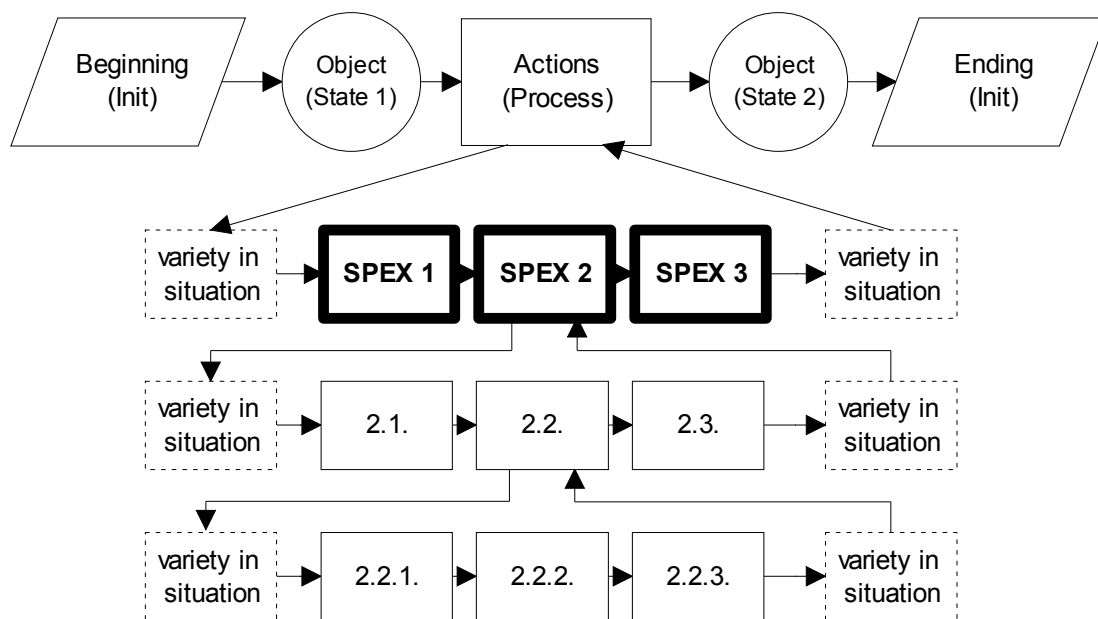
Beginning (Init)

Object (State 1)

Actions (Process)

Object (State 2)

Ending (Init)

variety in situation

SPEX 1

SPEX 2

SPEX 3

variety in situation

variety in situation

2.1.

2.2.

2.3.

variety in situation

variety in situation

2.2.1.

2.2.2.

2.2.3.

variety in situation